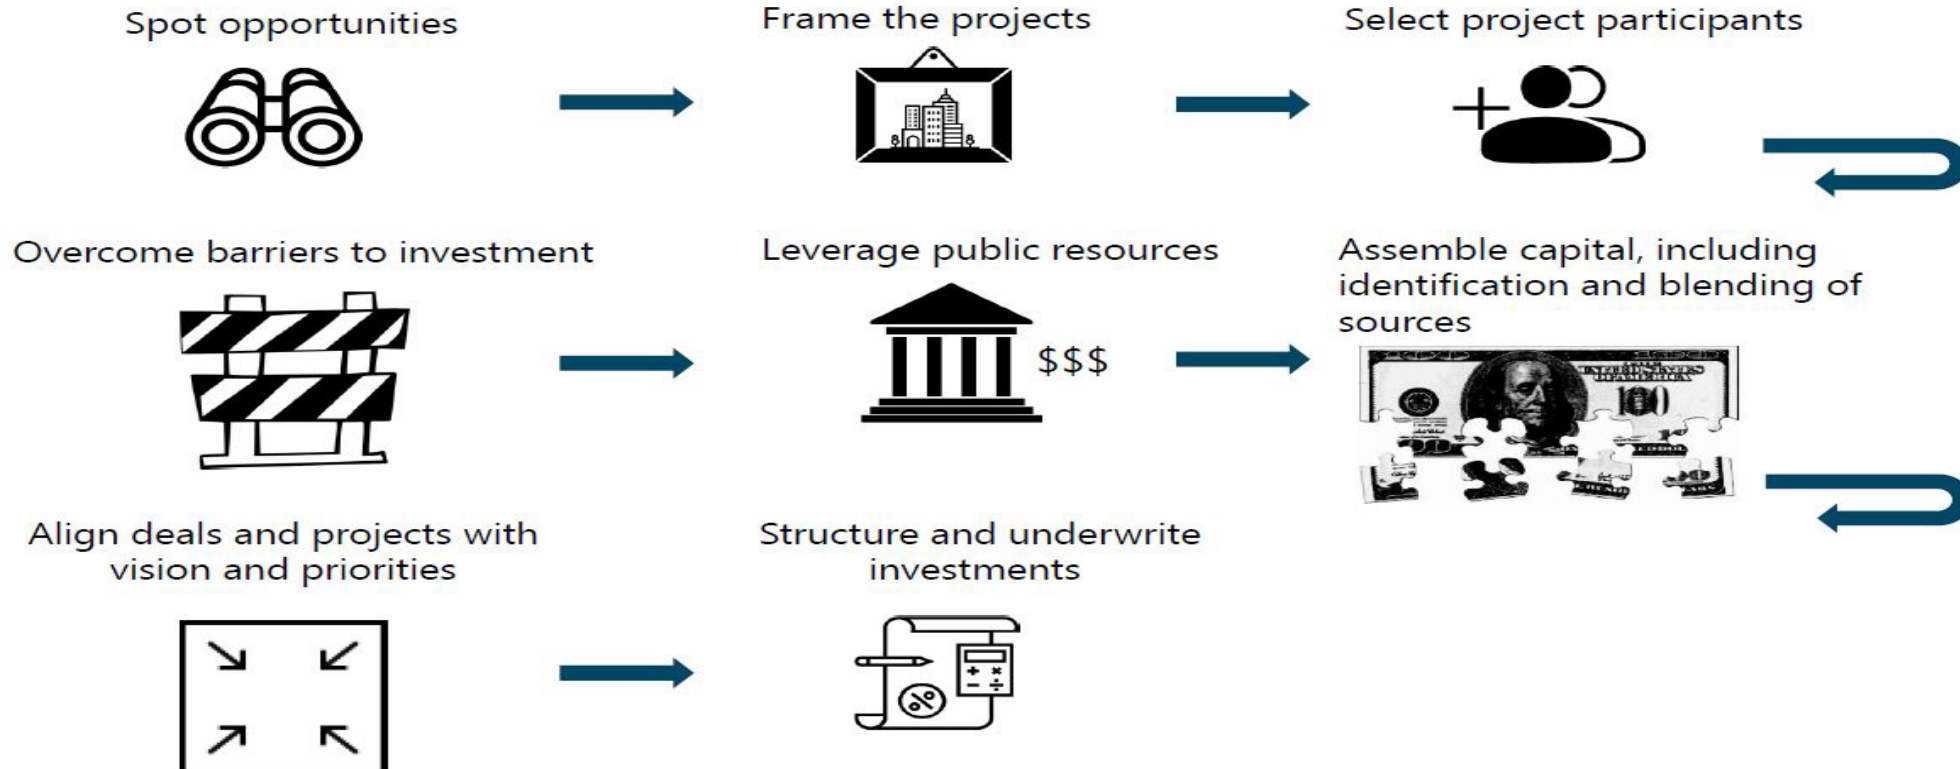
Spot opportunities

Frame the projects

Select project participants

Overcome barriers to investment

Leverage public resources

$$$

Assemble capital, including identification and blending of sources

Align deals and projects with vision and priorities

Structure and underwrite investments